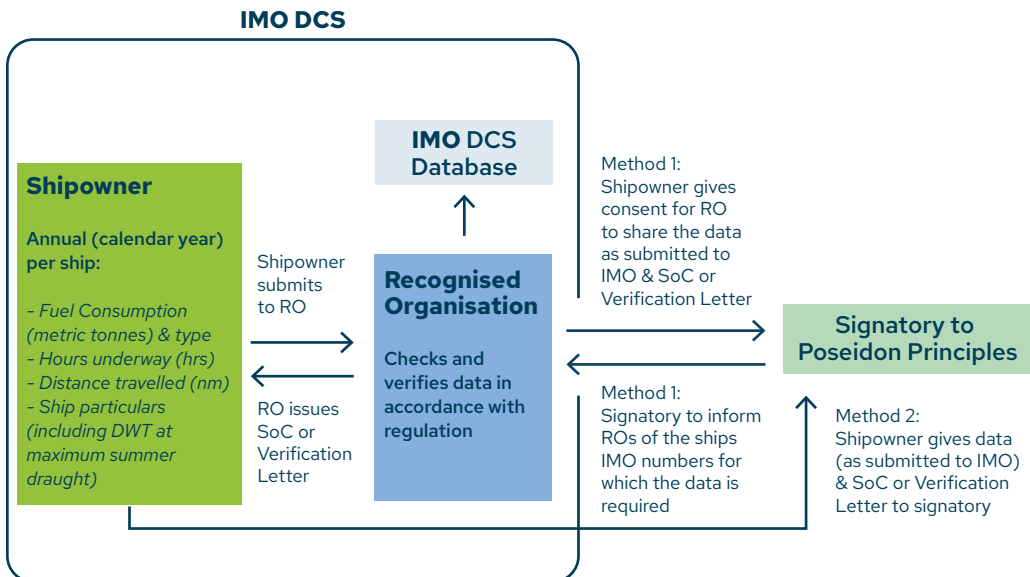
IMO DCS

Shipowner

Annual (calendar year) per ship:

- Fuel Consumption (metric tonnes) & type
- Hours underway (hrs)
- Distance travelled (nm)
- Ship particulars (including DWT at maximum summer draught)

Shipowner submits to RO

RO issues SoC or Verification Letter

IMO DCS Database

Recognised Organisation

Checks and verifies data in accordance with regulation

Method 1: Shipowner gives consent for RO to share the data as submitted to IMO & SoC or Verification Letter

Method 1: Signatory to inform ROs of the ships IMO numbers for which the data is required

Signatory to Poseidon Principles

Method 2: Shipowner gives data (as submitted to IMO) & SoC or Verification Letter to signatory